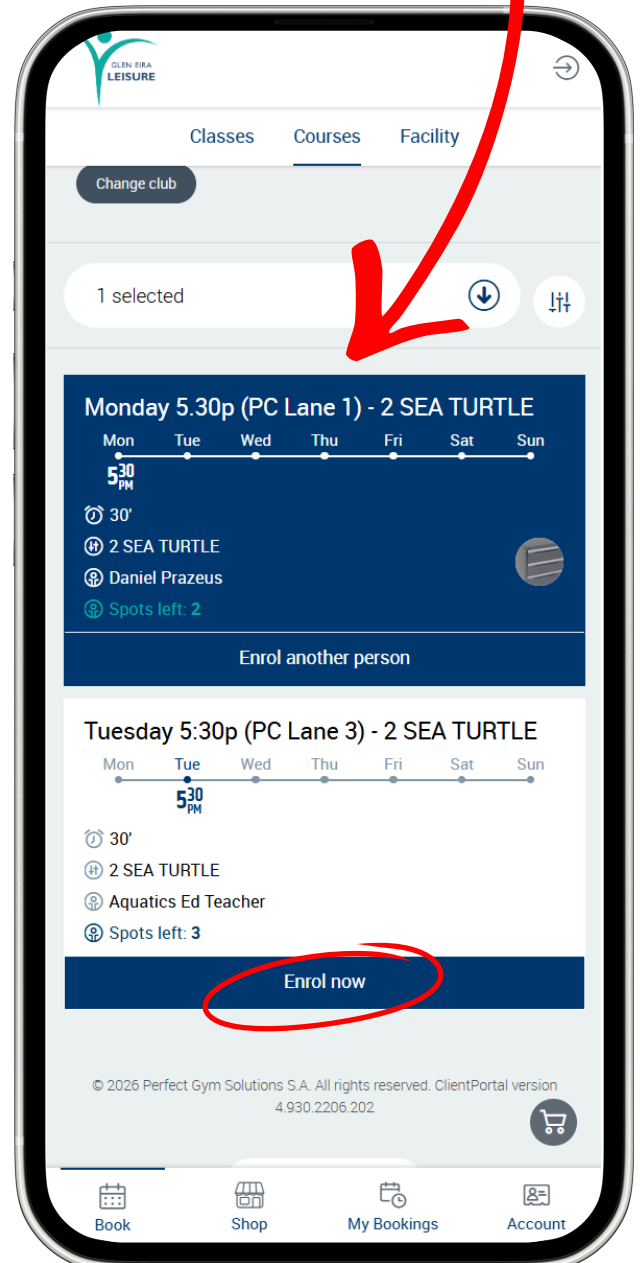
GLEN EIRA LEISURE

Classes Courses Facility

Change club

1 selected

Monday 5.30p (PC Lane 1) - 2 SEA TURTLE

Mon Tue Wed Thu Fri Sat Sun

5 30 PM

30'

2 SEA TURTLE

Daniel Prazeus

Spots left: 2

Enrol another person

Tuesday 5:30p (PC Lane 3) - 2 SEA TURTLE

Mon Tue Wed Thu Fri Sat Sun

5 30 PM

30'

2 SEA TURTLE

Aquatics Ed Teacher

Spots left: 3

Enrol now

© 2026 Perfect Gym Solutions S.A. All rights reserved. ClientPortal version 4.930.2206.202

Book Shop My Bookings Account